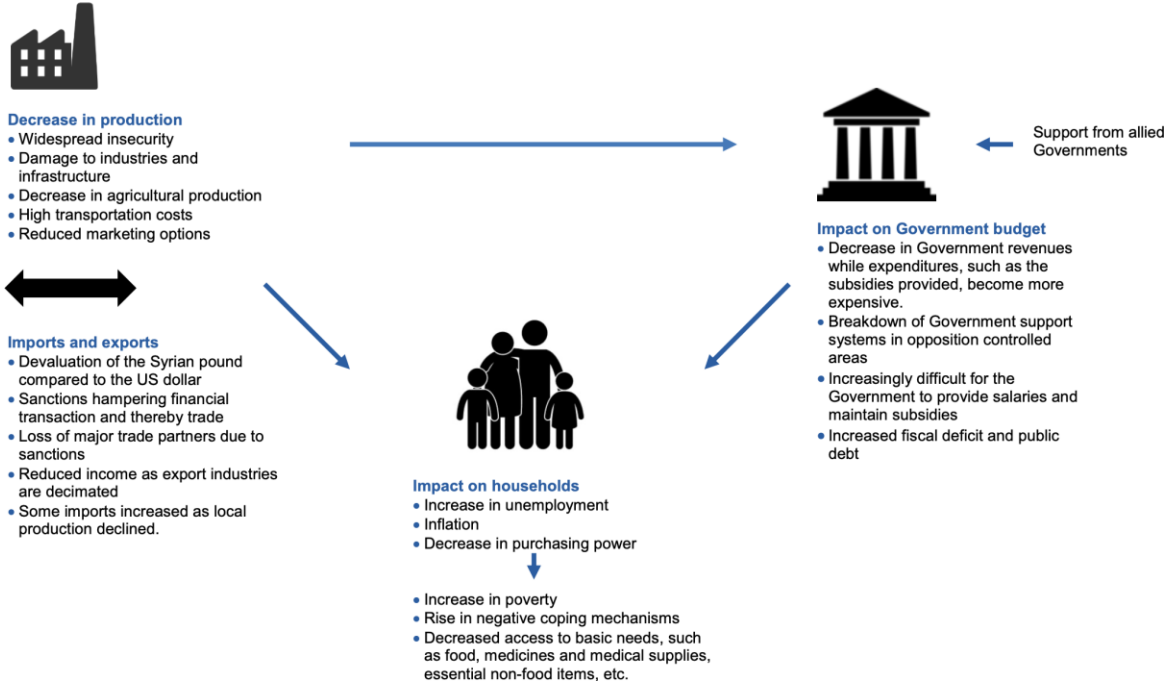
Decrease in production
• Widespread insecurity
• Damage to industries and infrastructure
• Decrease in agricultural production
• High transportation costs
• Reduced marketing options

Support from allied Governments

Impact on Government budget
• Decrease in Government revenues while expenditures, such as the subsidies provided, become more expensive.
• Breakdown of Government support systems in opposition controlled areas
• Increasingly difficult for the Government to provide salaries and maintain subsidies
• Increased fiscal deficit and public debt

Imports and exports
• Devaluation of the Syrian pound compared to the US dollar
• Sanctions hampering financial transaction and thereby trade
• Loss of major trade partners due to sanctions
• Reduced income as export industries are decimated
• Some imports increased as local production declined.

Impact on households
• Increase in unemployment
• Inflation
• Decrease in purchasing power

• Increase in poverty
• Rise in negative coping mechanisms
• Decreased access to basic needs, such as food, medicines and medical supplies, essential non-food items, etc.